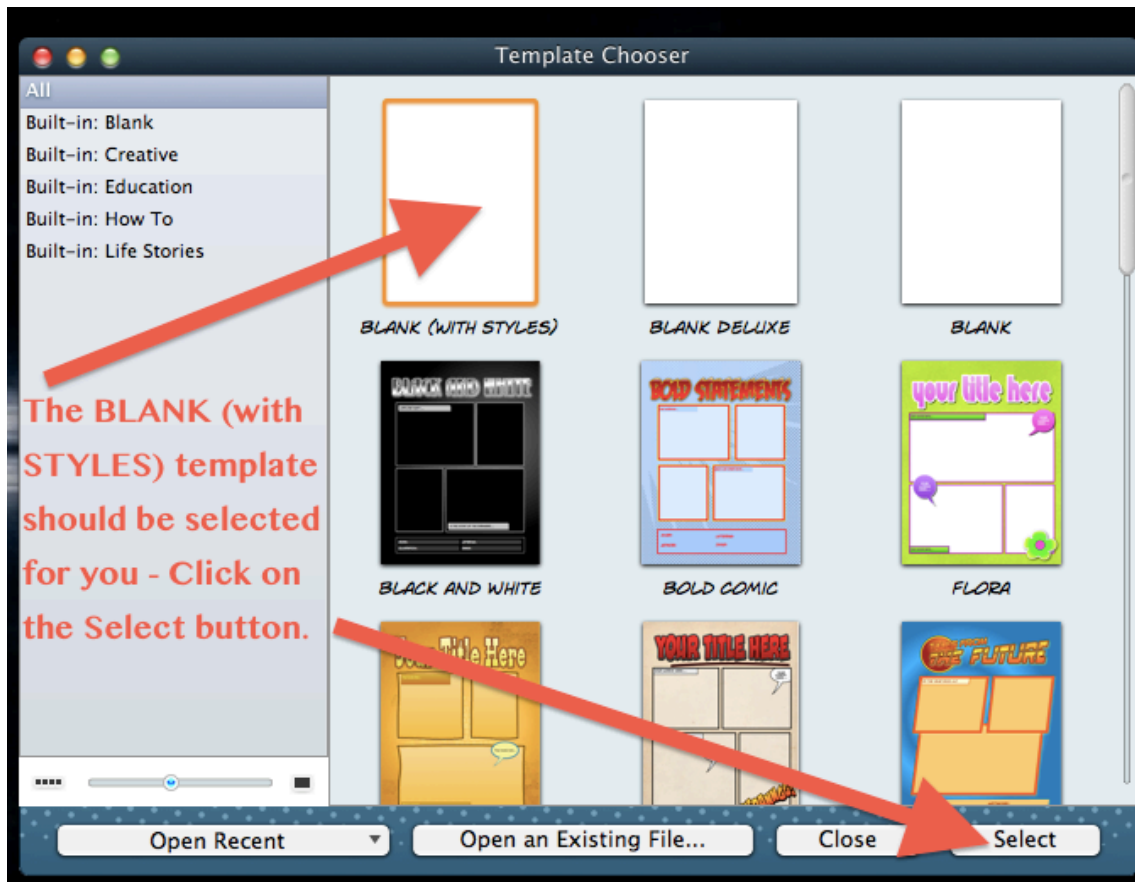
Template Chooser

All
Built-in: Blank
Built-in: Creative
Built-in: Education
Built-in: How To
Built-in: Life Stories

BLANK (WITH STYLES)
BLANK DELUXE
BLANK

BLACK AND WHITE
BOLD STATEMENTS
your title here
BLACK AND WHITE
BOLD COMIC
FLORA

Your Title Here
YOUR TITLE HERE
FUTURE

The BLANK (with STYLES) template should be selected for you - Click on the Select button.

Open Recent
Open an Existing File...
Close
Select